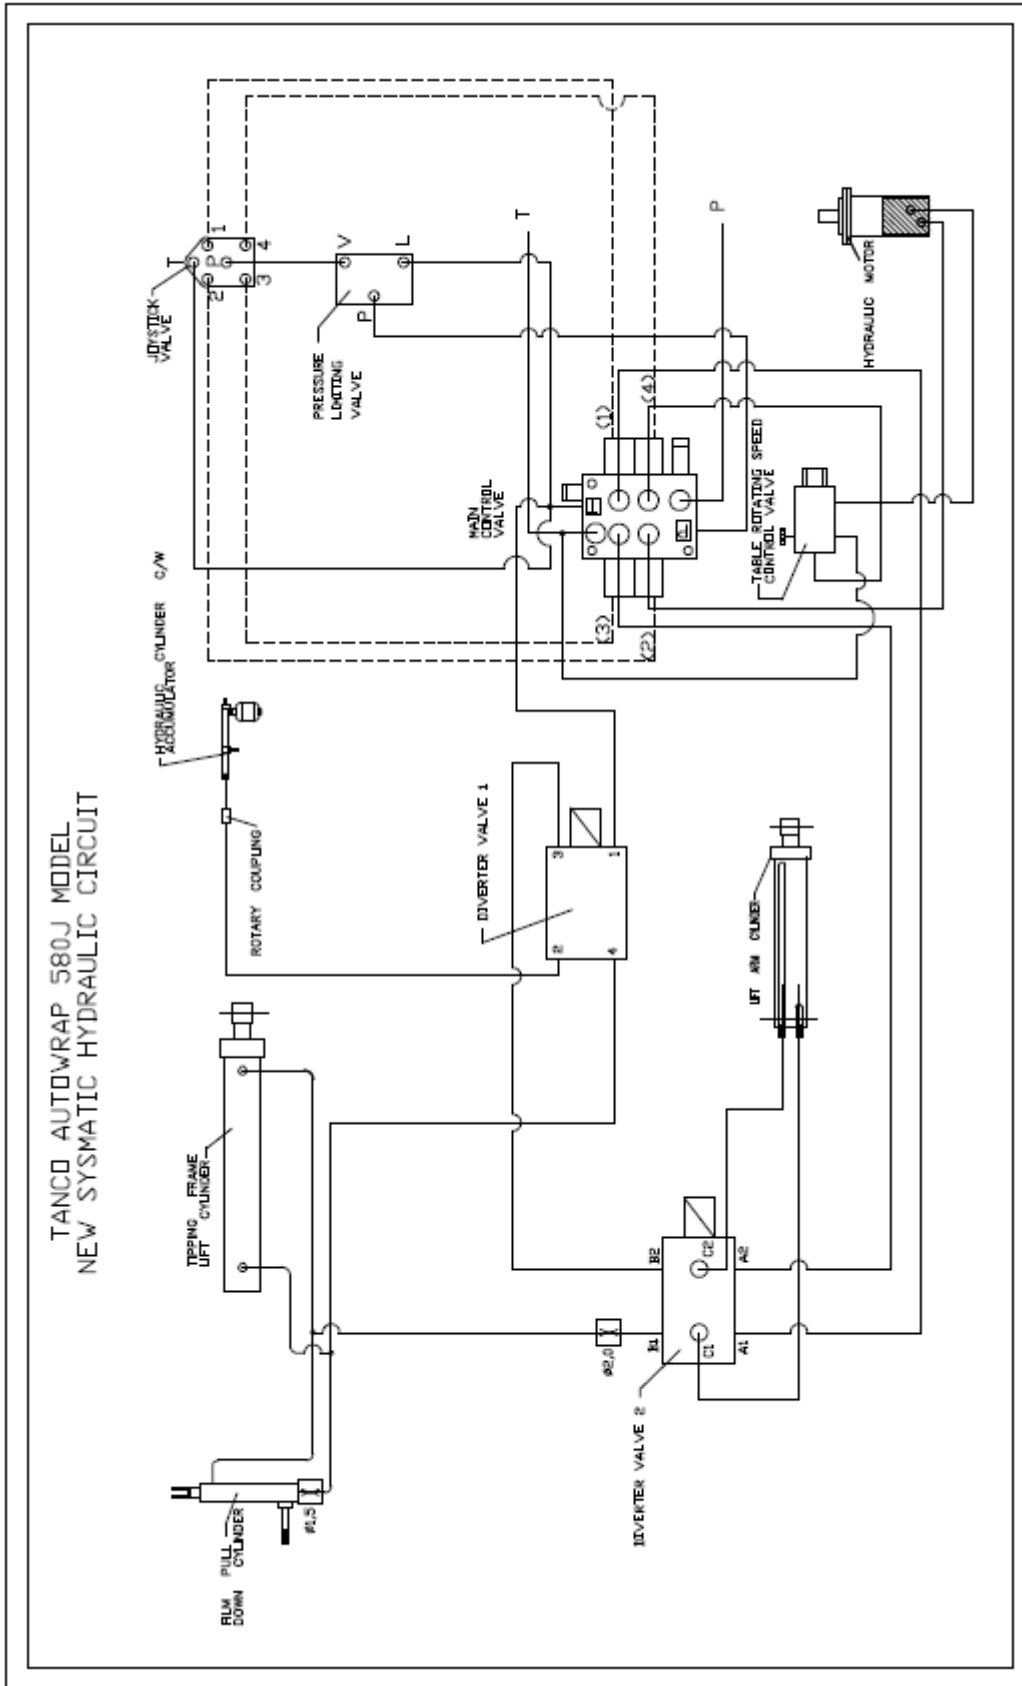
TANCO AUTOWRAP 580J MODEL
NEW SYSMATIC HYDRAULIC CIRCUIT

JOYSTICK VALVE
T
P
1
2
3
4

PRESSURE LIMITING VALVE
V
L
P

T

P

HYDRAULIC MOTOR

MAIN CONTROL VALVE
(1)
(4)
(3)
(2)

TABLE ROTATING SPEED CONTROL VALVE

HYDRAULIC ACCUMULATOR C/W CYLINDER

ROTARY COUPLING

DIVERTER VALVE 1
3
1
2
4

TIPPING FRAME LIFT CYLINDER

LIFT ARM CYLINDER

FILM DOWN PULL CYLINDER
Ø1,5

Ø2,0

DIVERTER VALVE 2
B2
C2
A2
B1
C1
A1